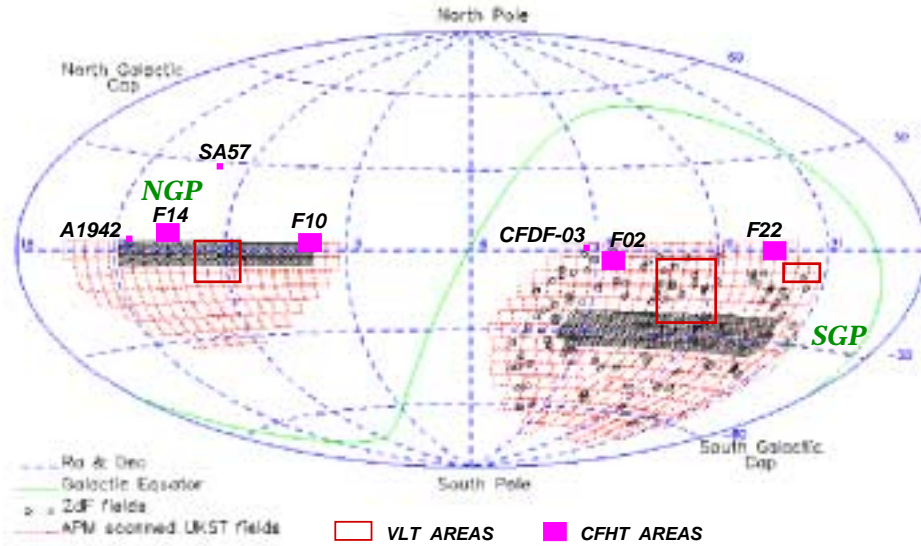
North Pole

North Galactic Cap

60

30

SA57

NGP

A1942

F14

F10

CFDF-03

F02

F22

SGP

-30

South Galactic Cap

South Pole

Ra & Dec

Galactic Equator

2dF fields

APM scanned UKST fields

VLT AREAS

CFHT AREAS